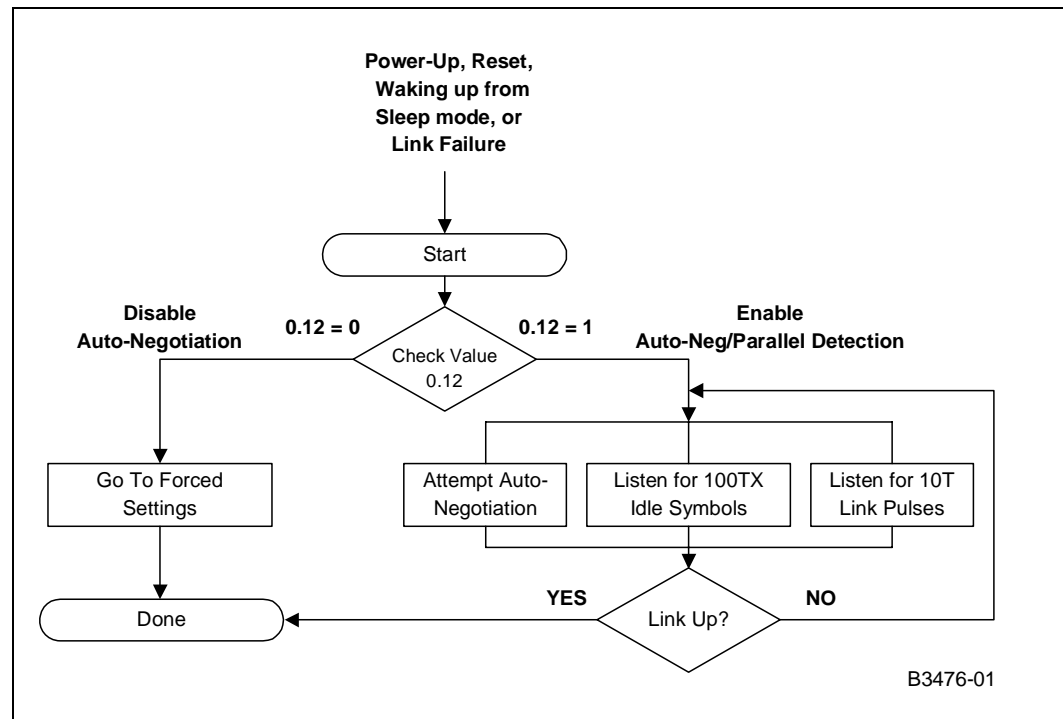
Power-Up, Reset, Waking up from Sleep mode, or Link Failure

Start

Disable Auto-Negotiation

0.12 = 0

Check Value 0.12

0.12 = 1

Enable Auto-Neg/Parallel Detection

Go To Forced Settings

Attempt Auto-Negotiation

Listen for 100TX Idle Symbols

Listen for 10T Link Pulses

Done

YES

Link Up?

NO

B3476-01